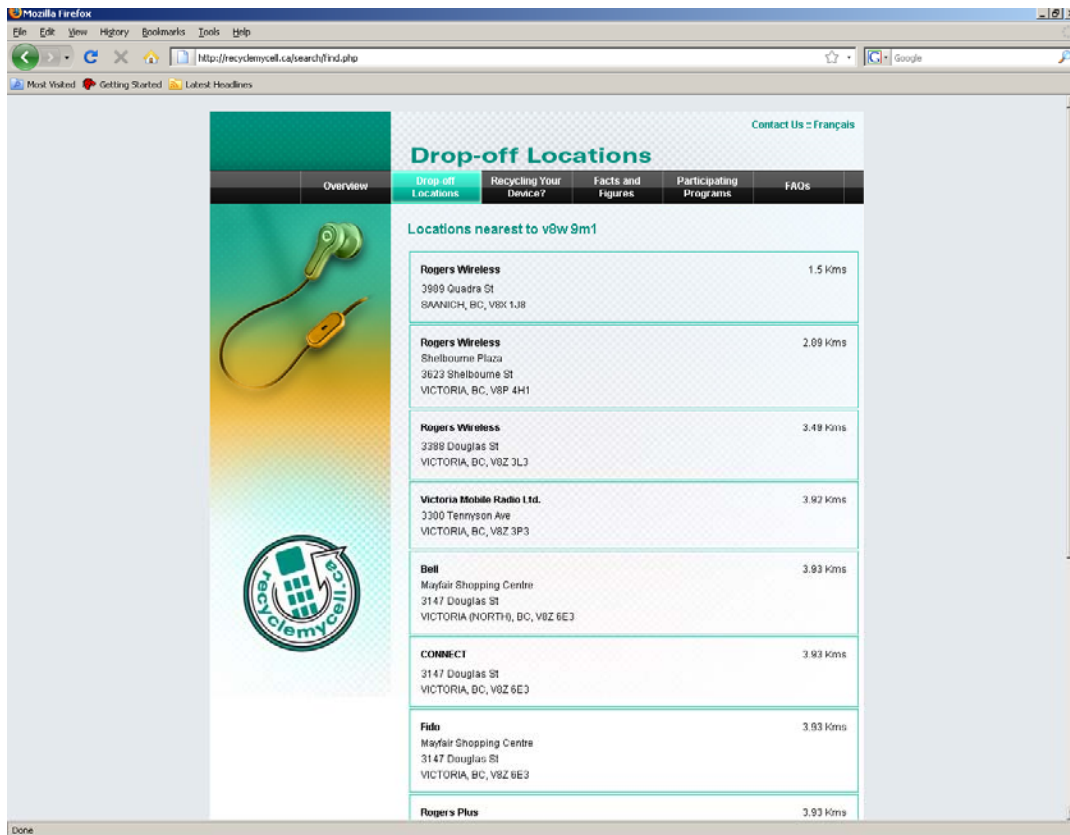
Mozilla Firefox

File Edit View History Bookmarks Tools Help

http://recyclemycell.ca/search/find.php

Google

Most Visited Getting Started Latest Headlines

Contact Us :: Français

Drop-off Locations

Overview
Drop-off Locations
Recycling Your Device?
Facts and Figures
Participating Programs
FAQs

Locations nearest to v8w 9m1

Rogers Wireless 1.5 Kms
3909 Quadra St
SAANICH, BC, V8X 1J8

Rogers Wireless 2.09 Kms
Shelbourne Plaza
3623 Shelbourne St
VICTORIA, BC, V8P 4H1

Rogers Wireless 3.49 Kms
3388 Douglas St
VICTORIA, BC, V8Z 3L3

Victoria Mobile Radio Ltd. 3.92 Kms
3300 Tennyson Ave
VICTORIA, BC, V8Z 3P3

Bell 3.93 Kms
Mayfair Shopping Centre
3147 Douglas St
VICTORIA (NORTH), BC, V8Z 6E3

CONNECT 3.93 Kms
3147 Douglas St
VICTORIA, BC, V8Z 6E3

Fido 3.93 Kms
Mayfair Shopping Centre
3147 Douglas St
VICTORIA, BC, V8Z 6E3

Rogers Plus 3.93 Kms

recyclemycell.ca

Done